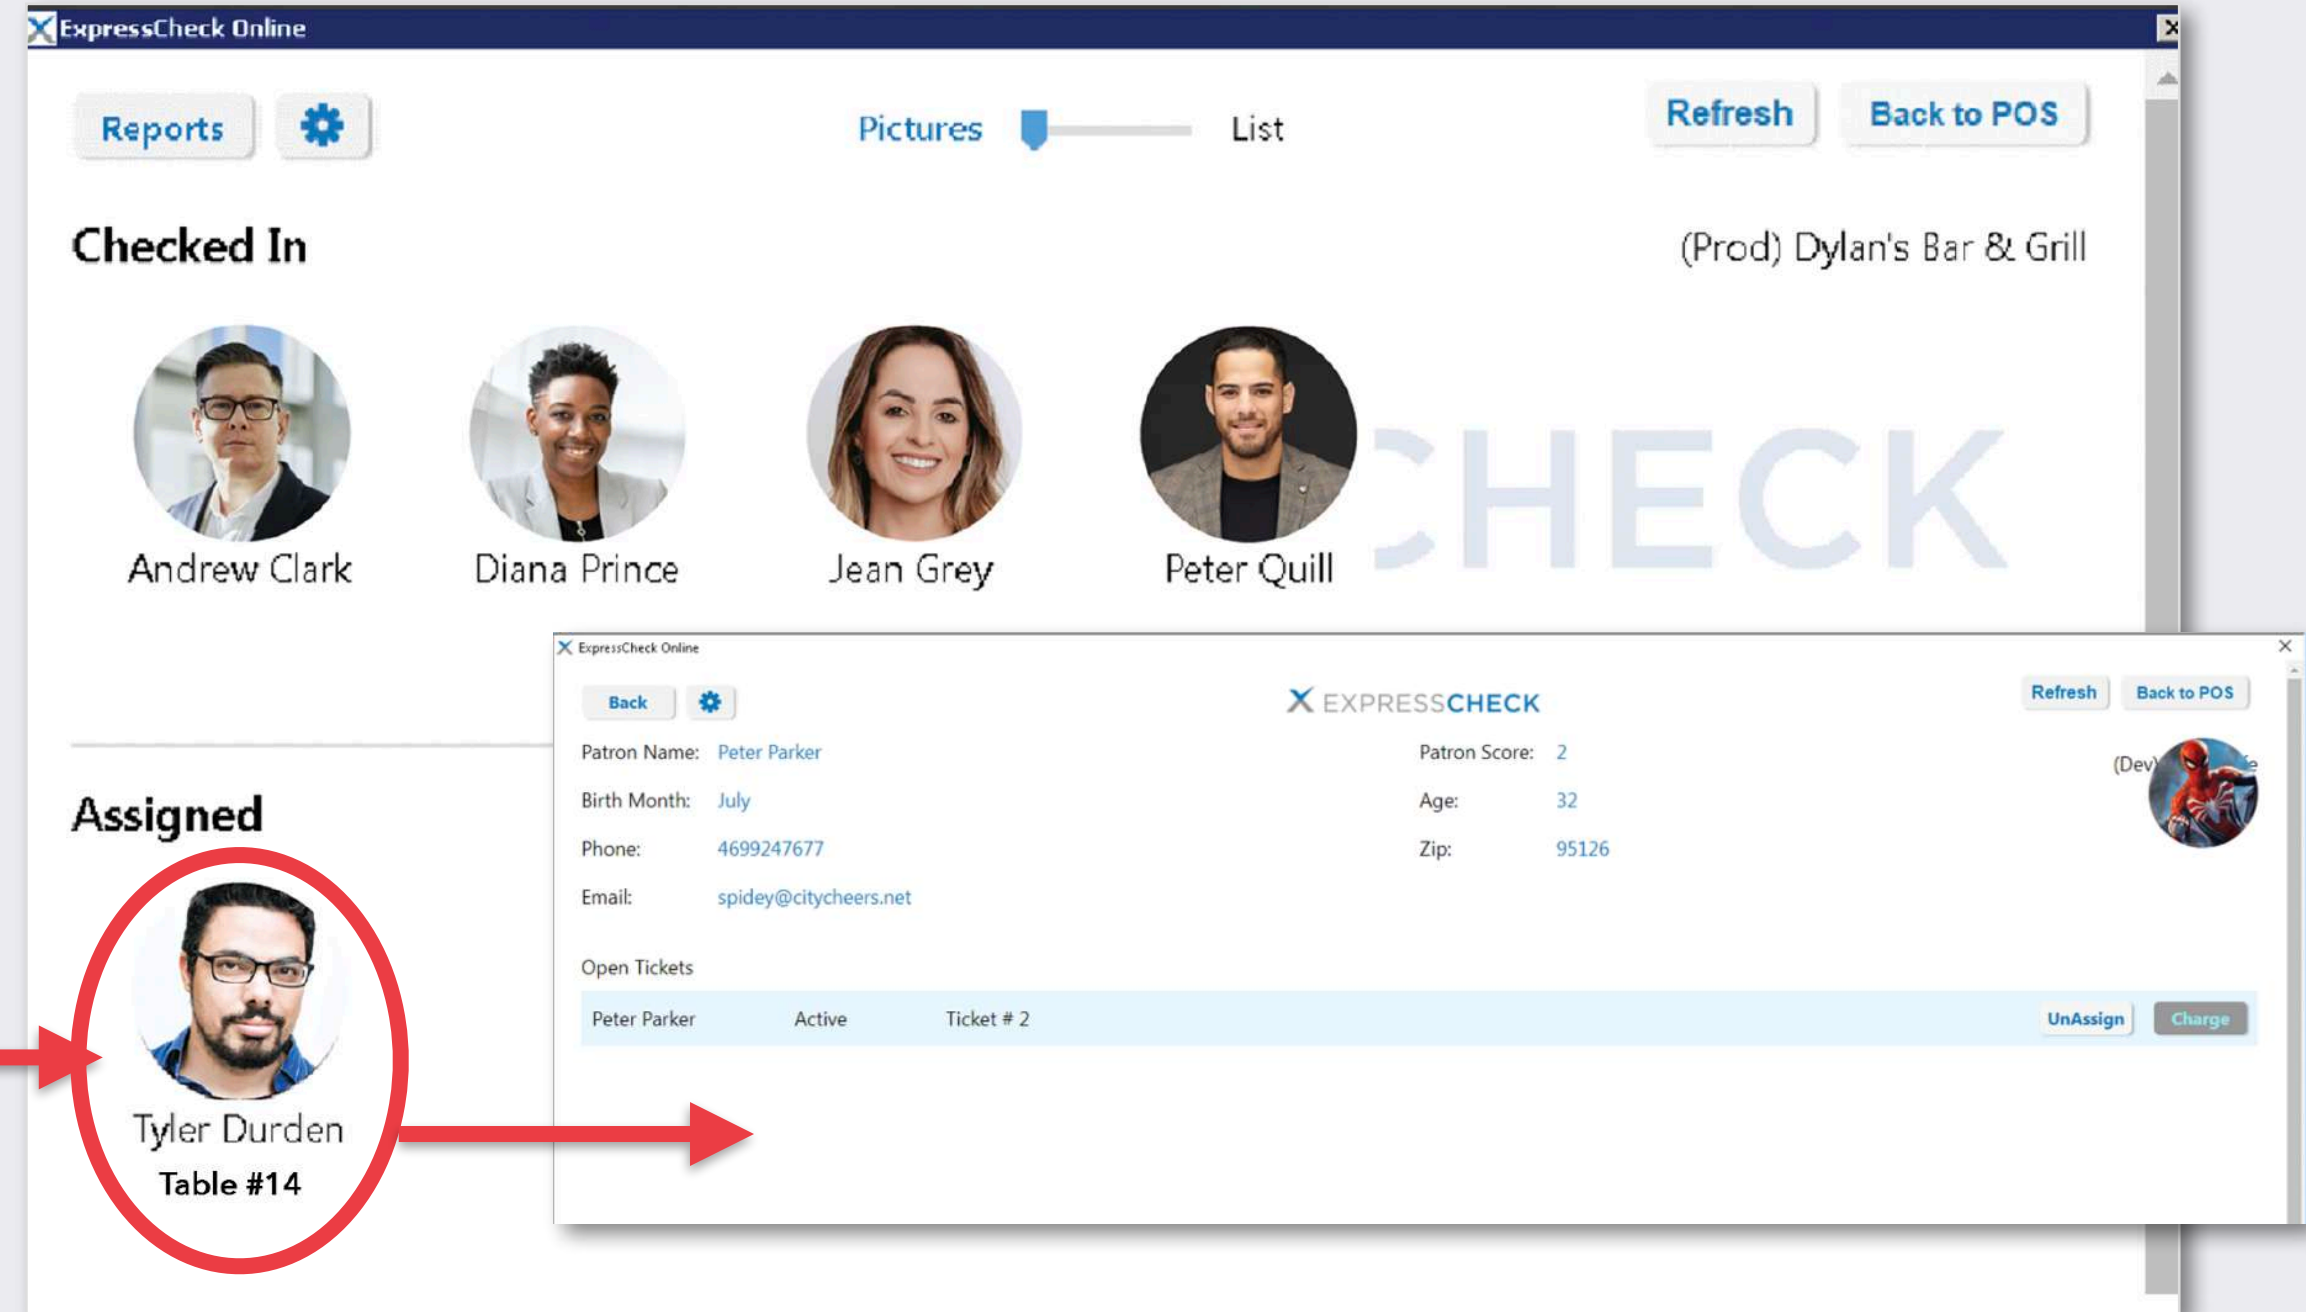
ExpressCheck Online

Reports

Pictures List

Refresh Back to POS

Checked In

(Prod) Dylan's Bar & Grill

Andrew Clark Diana Prince Jean Grey Peter Quill

CHECK

Assigned

Tyler Durden
Table #14

ExpressCheck Online

Back

EXPRESSCHECK

Refresh Back to POS

Patron Name: Peter Parker

Birth Month: July

Phone: 4699247677

Email: spidey@citycheers.net

Patron Score: 2

Age: 32

Zip: 95126

(Dev)

Open Tickets

| Peter Parker | Active | Ticket # 2 | UnAssign | Charge |
|---|---|---|---|---|